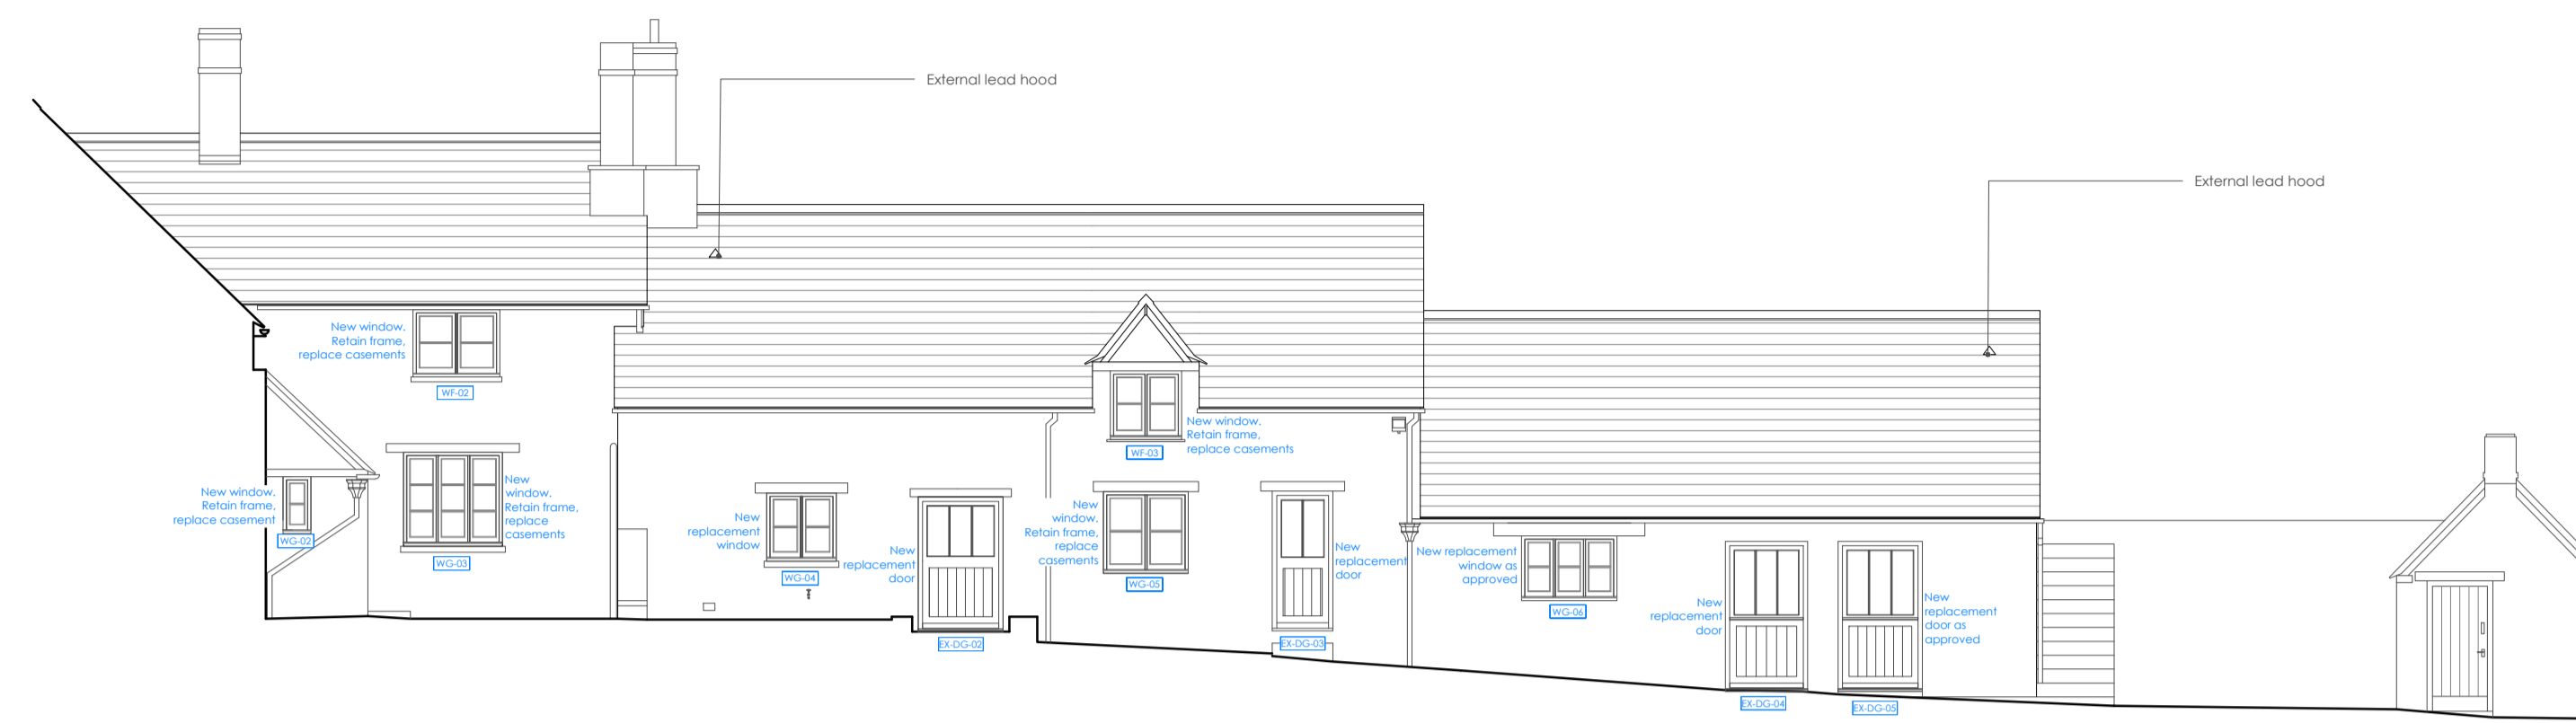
External lead hood

External lead hood

New window. Retain frame, replace casements

WF-02

New window. Retain frame, replace casement

WG-02

New window. Retain frame, replace casements

WG-03

New replacement window

WG-04

New replacement door

EX-DG-02

New window. Retain frame, replace casements

WF-03

New window. Retain frame, replace casements

WG-05

New replacement door

EX-DG-03

New replacement window as approved

WG-06

New replacement door

EX-DG-04

New replacement door as approved

EX-DG-05